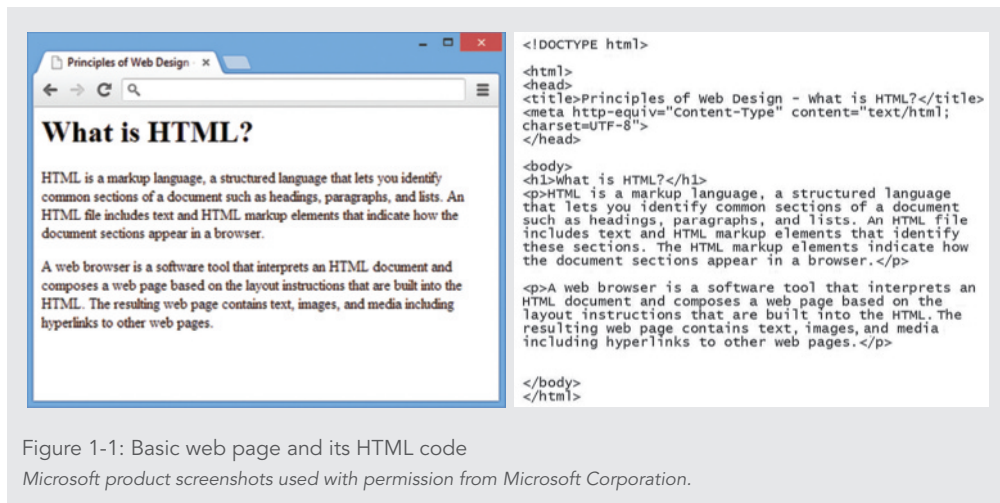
Principles of Web Design ×

What is HTML?

HTML is a markup language, a structured language that lets you identify common sections of a document such as headings, paragraphs, and lists. An HTML file includes text and HTML markup elements that indicate how the document sections appear in a browser.

A web browser is a software tool that interprets an HTML document and composes a web page based on the layout instructions that are built into the HTML. The resulting web page contains text, images, and media including hyperlinks to other web pages.

<!DOCTYPE html>

<html>
<head>
<title>Principles of Web Design - What is HTML?</title>
<meta http-equiv="Content-Type" content="text/html; charset=UTF-8">
</head>

<body>
<h1>What is HTML?</h1>
<p>HTML is a markup language, a structured language that lets you identify common sections of a document such as headings, paragraphs, and lists. An HTML file includes text and HTML markup elements that identify these sections. The HTML markup elements indicate how the document sections appear in a browser.</p>

<p>A web browser is a software tool that interprets an HTML document and composes a web page based on the layout instructions that are built into the HTML. The resulting web page contains text, images, and media including hyperlinks to other web pages.</p>

</body>
</html>

Figure 1-1: Basic web page and its HTML code
Microsoft product screenshots used with permission from Microsoft Corporation.